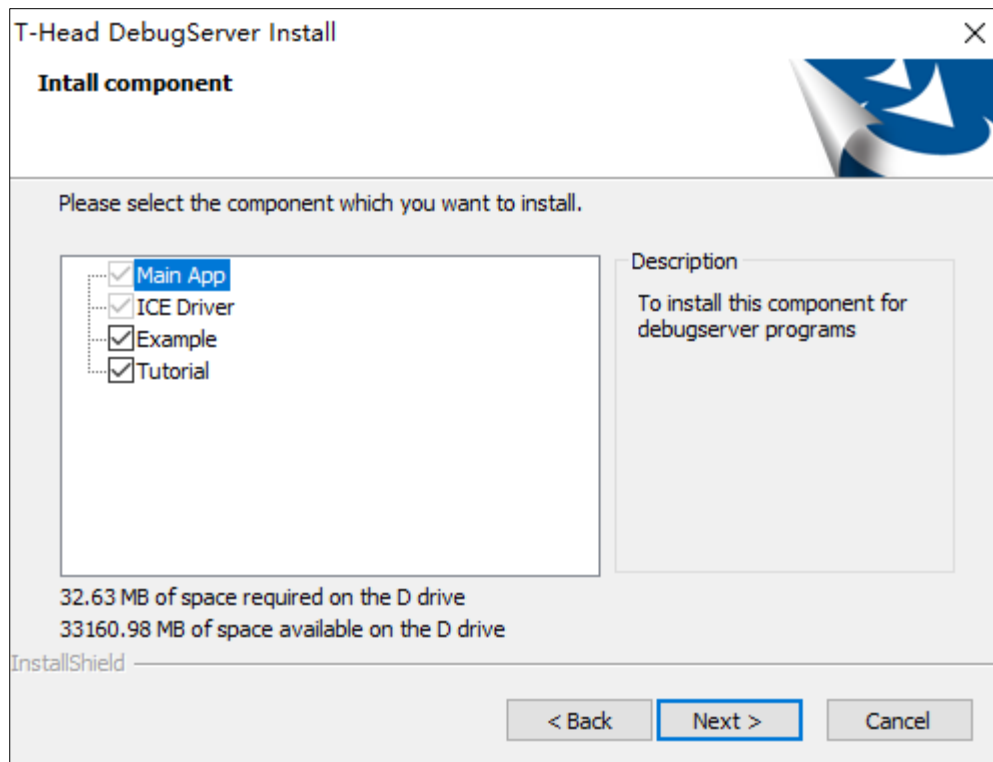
T-Head DebugServer Install

Intall component

Please select the component which you want to install.

Main App
ICE Driver
Example
Tutorial

Description

To install this component for debugserver programs

32.63 MB of space required on the D drive
33160.98 MB of space available on the D drive

InstallShield

< Back
Next >
Cancel